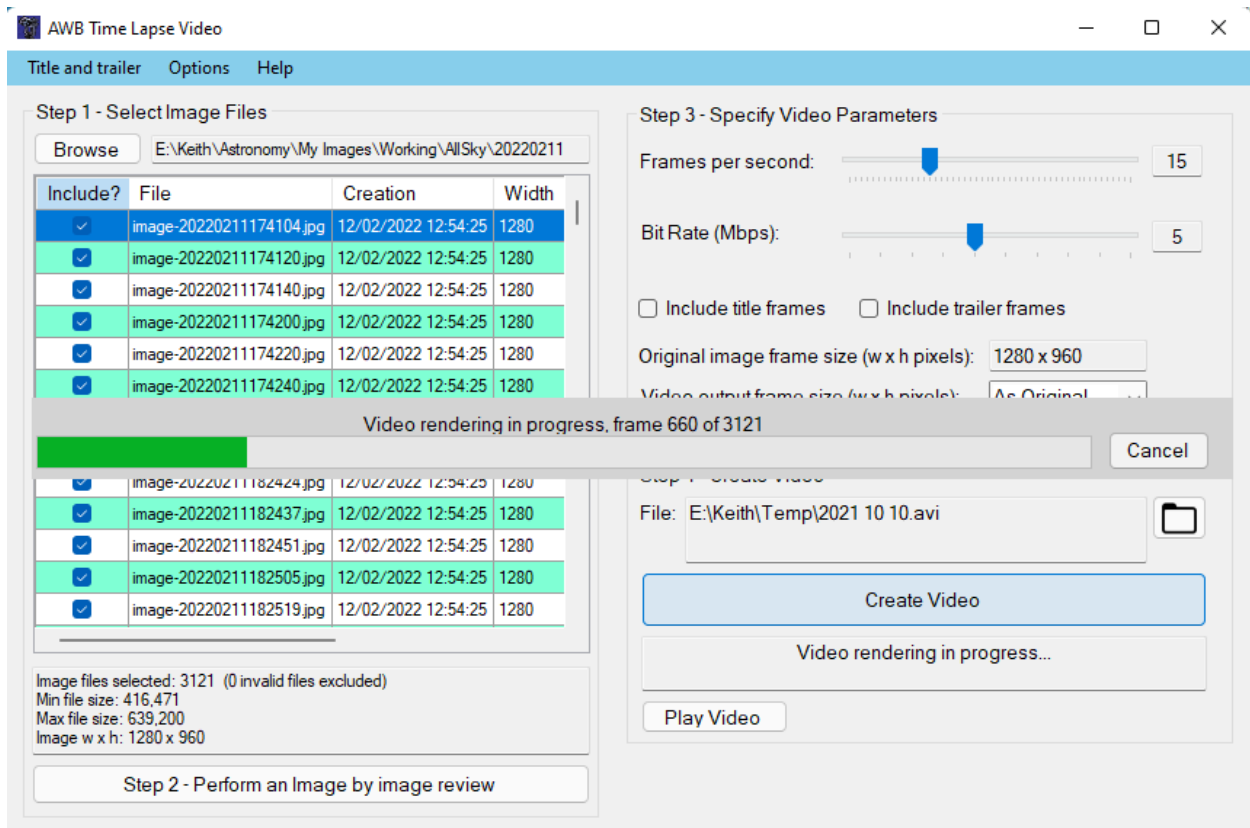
AWB Time Lapse Video

Title and trailer   Options   Help

Step 1 - Select Image Files

Browse   E:\Keith\Astronomy\My Images\Working\AllSky\20220211

| Include? | File | Creation | Width |
|---|---|---|---|
| ☑ | image-20220211174104.jpg | 12/02/2022 12:54:25 | 1280 |
| ☑ | image-20220211174120.jpg | 12/02/2022 12:54:25 | 1280 |
| ☑ | image-20220211174140.jpg | 12/02/2022 12:54:25 | 1280 |
| ☑ | image-20220211174200.jpg | 12/02/2022 12:54:25 | 1280 |
| ☑ | image-20220211174220.jpg | 12/02/2022 12:54:25 | 1280 |
| ☑ | image-20220211174240.jpg | 12/02/2022 12:54:25 | 1280 |
| ☑ | image-20220211182424.jpg | 12/02/2022 12:54:25 | 1280 |
| ☑ | image-20220211182437.jpg | 12/02/2022 12:54:25 | 1280 |
| ☑ | image-20220211182451.jpg | 12/02/2022 12:54:25 | 1280 |
| ☑ | image-20220211182505.jpg | 12/02/2022 12:54:25 | 1280 |
| ☑ | image-20220211182519.jpg | 12/02/2022 12:54:25 | 1280 |

Image files selected: 3121 (0 invalid files excluded)
Min file size: 416,471
Max file size: 639,200
Image w x h: 1280 x 960

Step 2 - Perform an Image by image review

Step 3 - Specify Video Parameters

Frames per second: 15

Bit Rate (Mbps): 5

☐ Include title frames   ☐ Include trailer frames

Original image frame size (w x h pixels): 1280 x 960

Video output frame size (w x h pixels): As Original

Video rendering in progress, frame 660 of 3121

Cancel

Step 4 - Create Video

File: E:\Keith\Temp\2021 10 10.avi

Create Video

Video rendering in progress...

Play Video